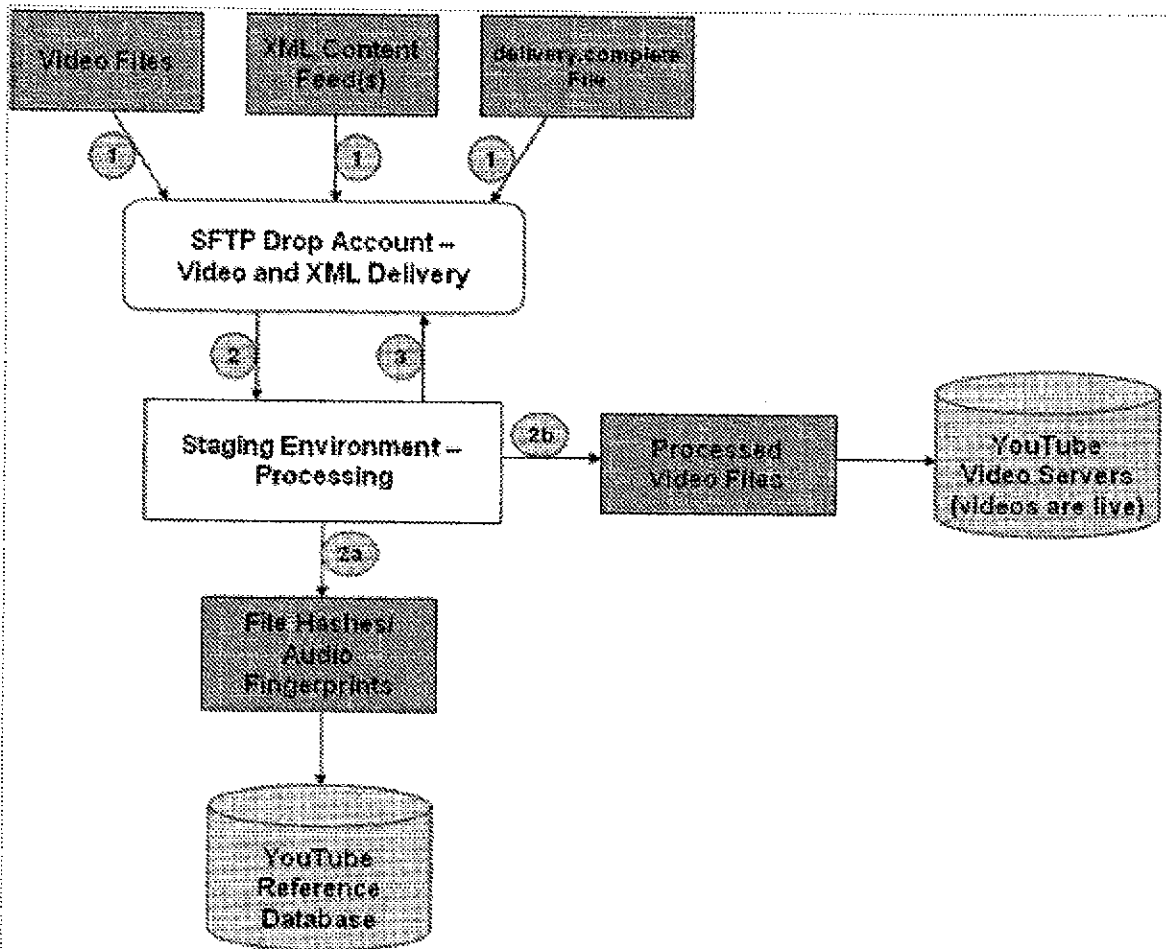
Video Files

XML Content Feed(s)

delivery.complete File

1

1

1

SFTP Drop Account – Video and XML Delivery

2

3

Staging Environment – Processing

2b

Processed Video Files

YouTube Video Servers (videos are live)

2a

File Hashes/ Audio Fingerprints

YouTube Reference Database